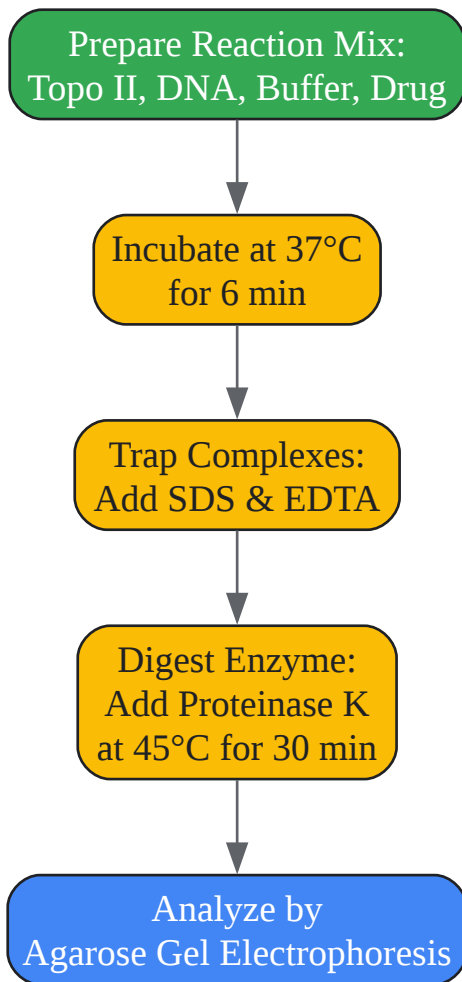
Prepare Reaction Mix:
Topo II, DNA, Buffer, Drug

Incubate at 37°C
for 6 min

Trap Complexes:
Add SDS & EDTA

Digest Enzyme:
Add Proteinase K
at 45°C for 30 min

Analyze by
Agarose Gel Electrophoresis